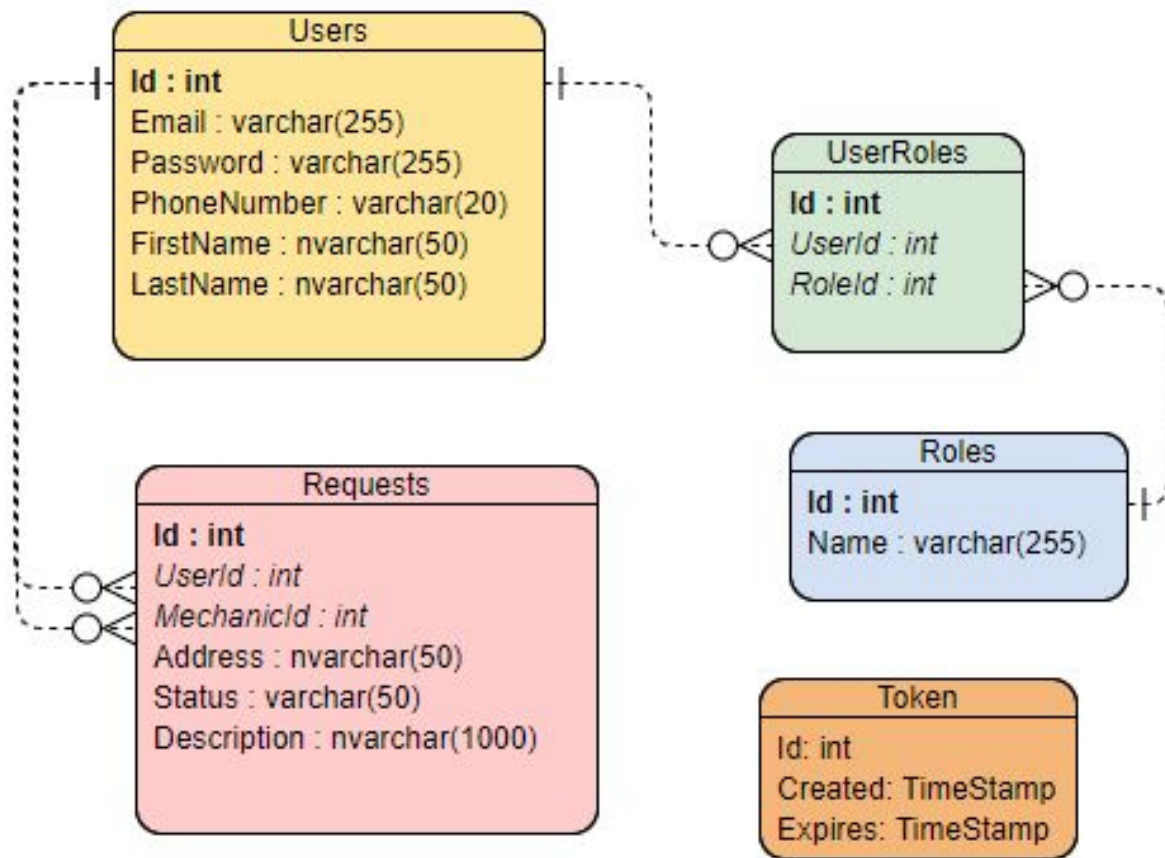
Users
Id : int
Email : varchar(255)
Password : varchar(255)
PhoneNumber : varchar(20)
FirstName : nvarchar(50)
LastName : nvarchar(50)

UserRoles
Id : int
UserId : int
RoleId : int

Requests
Id : int
UserId : int
MechanicId : int
Address : nvarchar(50)
Status : varchar(50)
Description : nvarchar(1000)

Roles
Id : int
Name : varchar(255)

Token
Id: int
Created: TimeStamp
Expires: TimeStamp